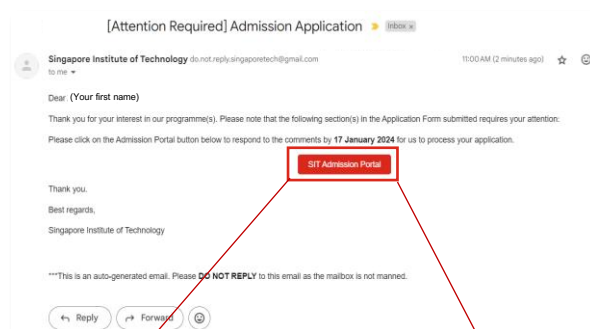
[Attention Required] Admission Application Inbox ×

Singapore Institute of Technology do.not.reply.singaporetech@gmail.com
to me

11:00 AM (2 minutes ago)

Dear (Your first name)

Thank you for your interest in our programme(s). Please note that the following section(s) in the Application Form submitted requires your attention:

Please click on the Admission Portal button below to respond to the comments by **17 January 2024** for us to process your application.

SIT Admission Portal

Thank you.

Best regards,

Singapore Institute of Technology

***This is an auto-generated email. Please **DO NOT REPLY** to this email as the mailbox is not manned.

Reply

Forward